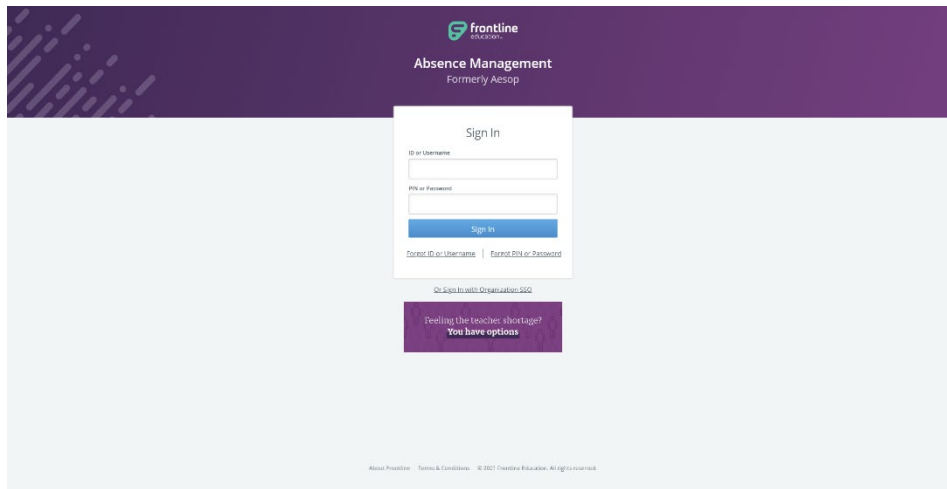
frontline
EDUCATION

Absence Management
Formerly Aesop

Sign In

ID or Username

PIN or Password

Sign In

Forgot ID or Username | Forgot PIN or Password

Or Sign In with Organization SSO

Feeling the teacher shortage?
You have options

About Frontline Terms & Conditions © 2021 Frontline Education. All rights reserved.